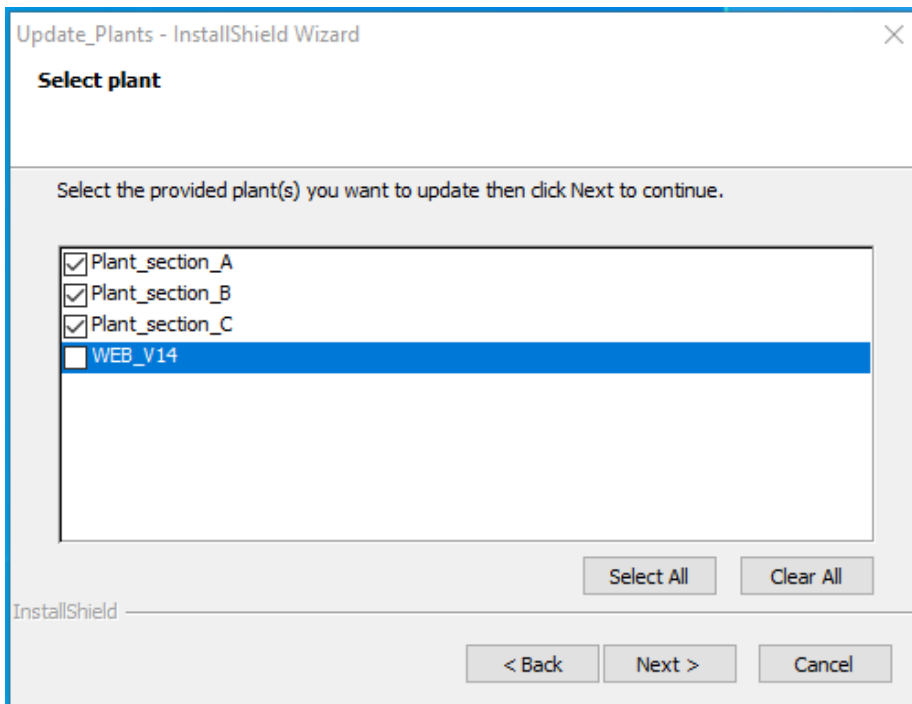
Update_Plants - InstallShield Wizard

Select plant

Select the provided plant(s) you want to update then click Next to continue.

Plant_section_A
Plant_section_B
Plant_section_C
WEB_V14

Select All
Clear All

InstallShield

< Back
Next >
Cancel